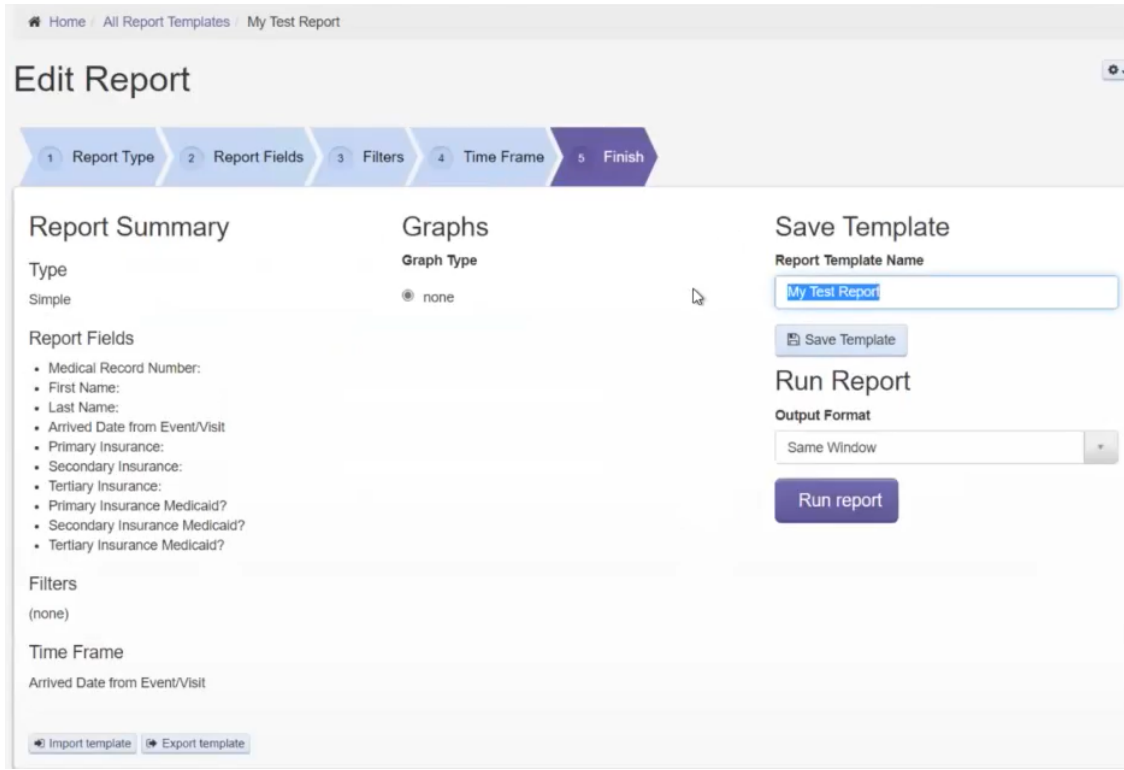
Home / All Report Templates / My Test Report

Edit Report

1 Report Type 2 Report Fields 3 Filters 4 Time Frame 5 Finish

Report Summary

Type

Simple

Report Fields

- Medical Record Number:
- First Name:
- Last Name:
- Arrived Date from Event/Visit
- Primary Insurance:
- Secondary Insurance:
- Tertiary Insurance:
- Primary Insurance Medicaid?
- Secondary Insurance Medicaid?
- Tertiary Insurance Medicaid?

Filters

(none)

Time Frame

Arrived Date from Event/Visit

Import template Export template

Graphs

Graph Type

none

Save Template

Report Template Name

My Test Report

Save Template

Run Report

Output Format

Same Window

Run report